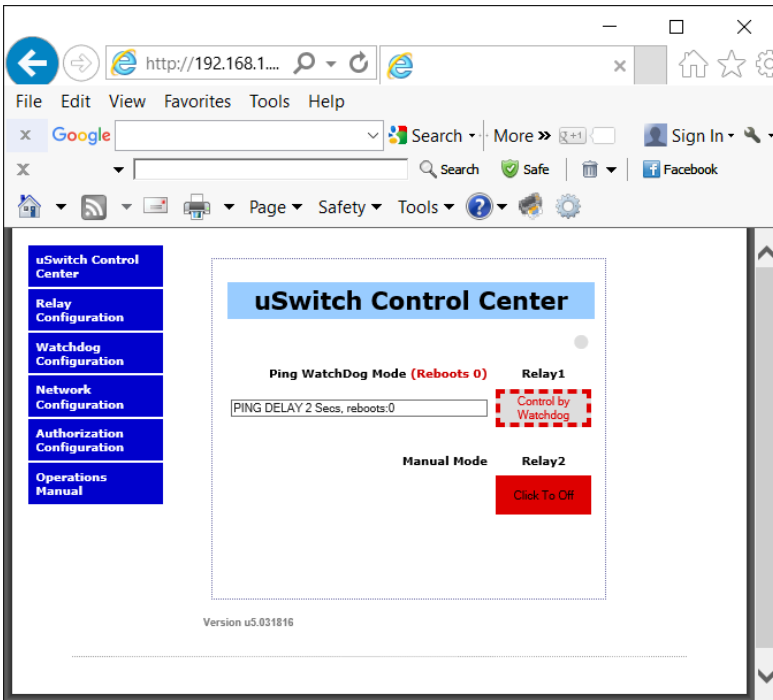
http://192.168.1....

File Edit View Favorites Tools Help

Google Search More » Sign In

Search Safe Facebook

Page Safety Tools

uSwitch Control Center

Relay Configuration

Watchdog Configuration

Network Configuration

Authorization Configuration

Operations Manual

uSwitch Control Center

Ping WatchDog Mode (Reboots 0) Relay1

PING DELAY 2 Secs, reboots:0

Control by Watchdog

Manual Mode Relay2

Click To Off

Version u5.031816